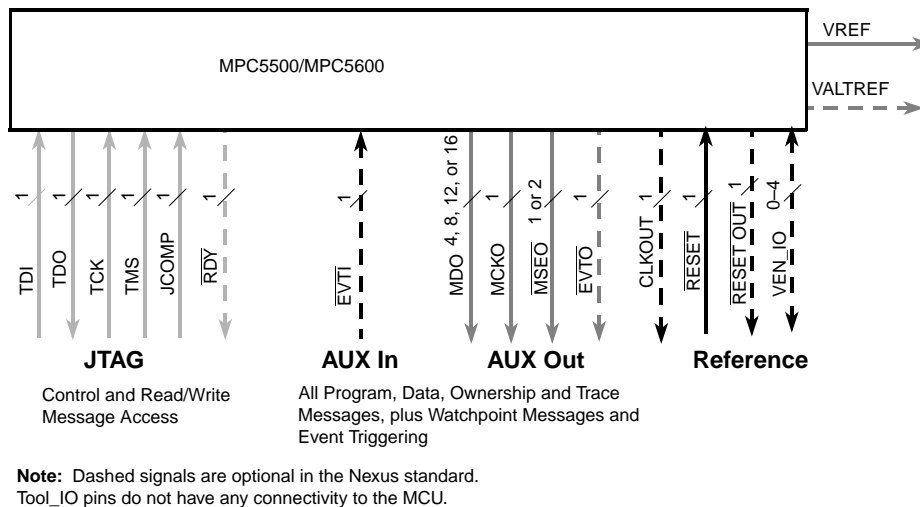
MPC5500/MPC5600

VREF

VALTREF

1 TDI
1 TDO
1 TCK
1 TMS
1 JCOMP
1 $\overline{RDY}$

1 $\overline{EVTI}$

4, 8, 12, or 16 MDO
1 MCKO
1 or 2 $\overline{MSEO}$
1 $\overline{EVTO}$

1 CLKOUT
1 $\overline{RESET}$
1 $\overline{RESET\ OUT}$
0–4 VEN_IO

JTAG

AUX In

AUX Out

Reference

Control and Read/Write Message Access

All Program, Data, Ownership and Trace Messages, plus Watchpoint Messages and Event Triggering

**Note:** Dashed signals are optional in the Nexus standard.
Tool_IO pins do not have any connectivity to the MCU.